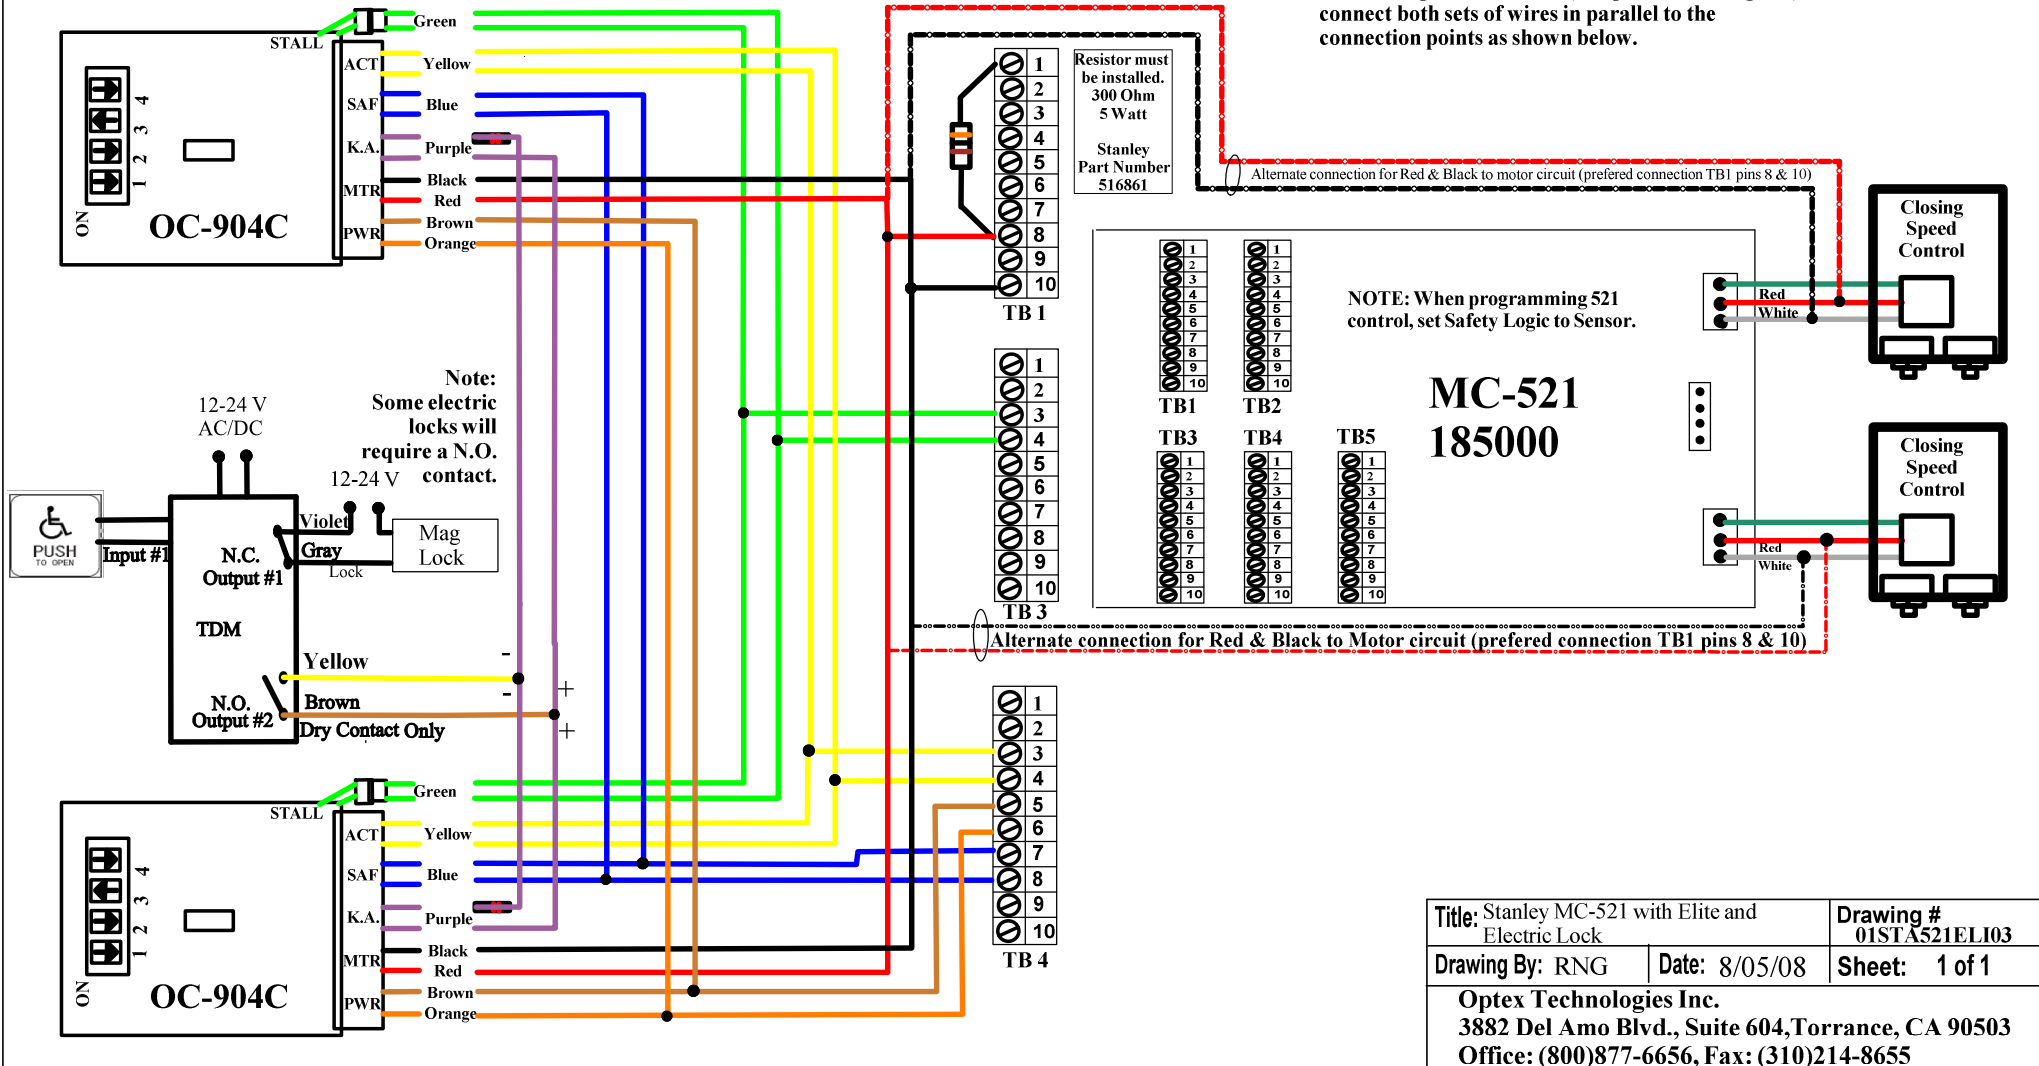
connect both sets of wires in parallel to the connection points as shown below.

STALL
Green
ACT Yellow
SAF Blue
K.A. Purple
MTR Black
Red
PWR Brown
Orange
ON 1 2 3 4
OC-904C

Resistor must be installed. 300 Ohm 5 Watt

Stanley Part Number 516861

1 2 3 4 5 6 7 8 9 10
TB 1

Alternate connection for Red & Black to motor circuit (prefered connection TB1 pins 8 & 10)

Closing Speed Control

NOTE: When programming 521 control, set Safety Logic to Sensor.

Red
White

TB1 TB2
TB3 TB4 TB5

MC-521
185000

Closing Speed Control

Red
White

1 2 3 4 5 6 7 8 9 10
TB 3

Alternate connection for Red & Black to Motor circuit (prefered connection TB1 pins 8 & 10)

12-24 V AC/DC

Note: Some electric locks will require a N.O. contact.

12-24 V

PUSH TO OPEN
Input #1
N.C. Output #1
Violet
Gray
Lock
Mag Lock
TDM
Yellow
Brown
N.O. Output #2
Dry Contact Only
-
+
-
+

STALL
Green
ACT Yellow
SAF Blue
K.A. Purple
MTR Black
Red
PWR Brown
Orange
ON 1 2 3 4
OC-904C

1 2 3 4 5 6 7 8 9 10
TB 4

| Title: Stanley MC-521 with Elite and Electric Lock | Drawing # 01STA521ELI03 |
|---|---|
| Drawing By: RNG \| Date: 8/05/08 | Sheet: 1 of 1 |

Optex Technologies Inc.
3882 Del Amo Blvd., Suite 604,Torrance, CA 90503
Office: (800)877-6656, Fax: (310)214-8655